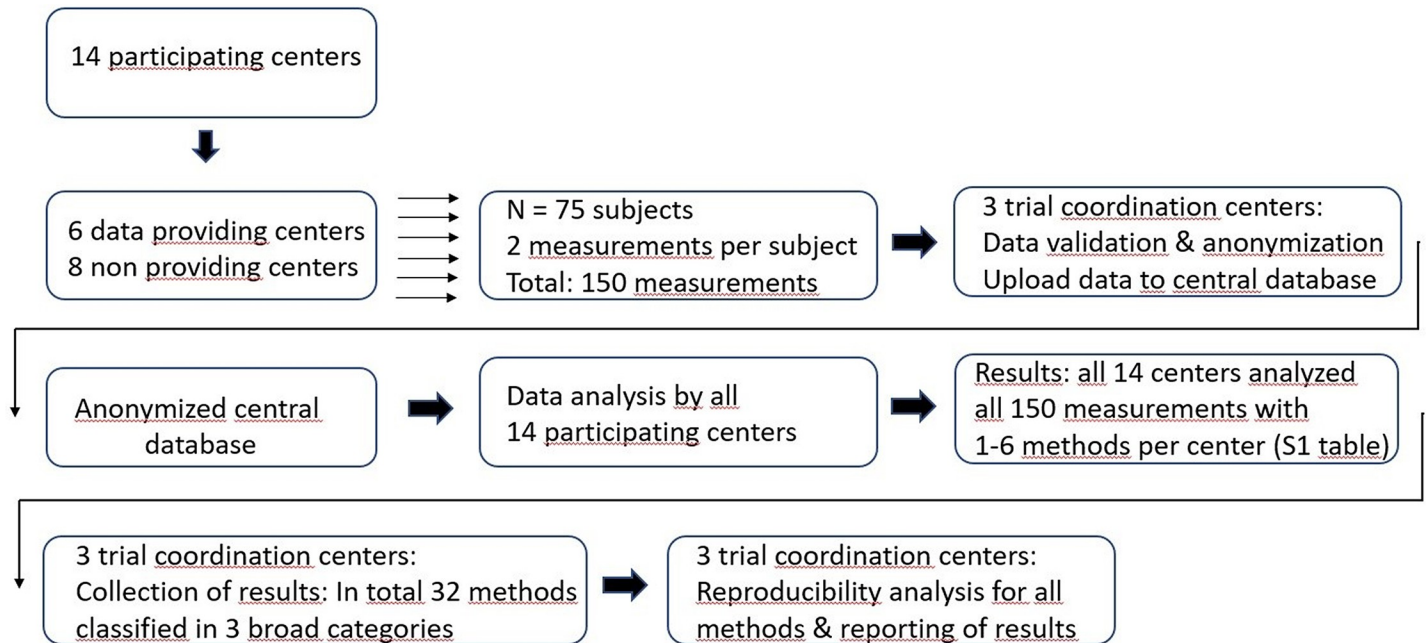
14 participating centers

6 data providing centers
8 non providing centers

N = 75 subjects
2 measurements per subject
Total: 150 measurements

3 trial coordination centers:
Data validation & anonymization
Upload data to central database

Anonymized central database

Data analysis by all
14 participating centers

Results: all 14 centers analyzed all 150 measurements with 1-6 methods per center (S1 table)

3 trial coordination centers:
Collection of results: In total 32 methods classified in 3 broad categories

3 trial coordination centers:
Reproducibility analysis for all methods & reporting of results